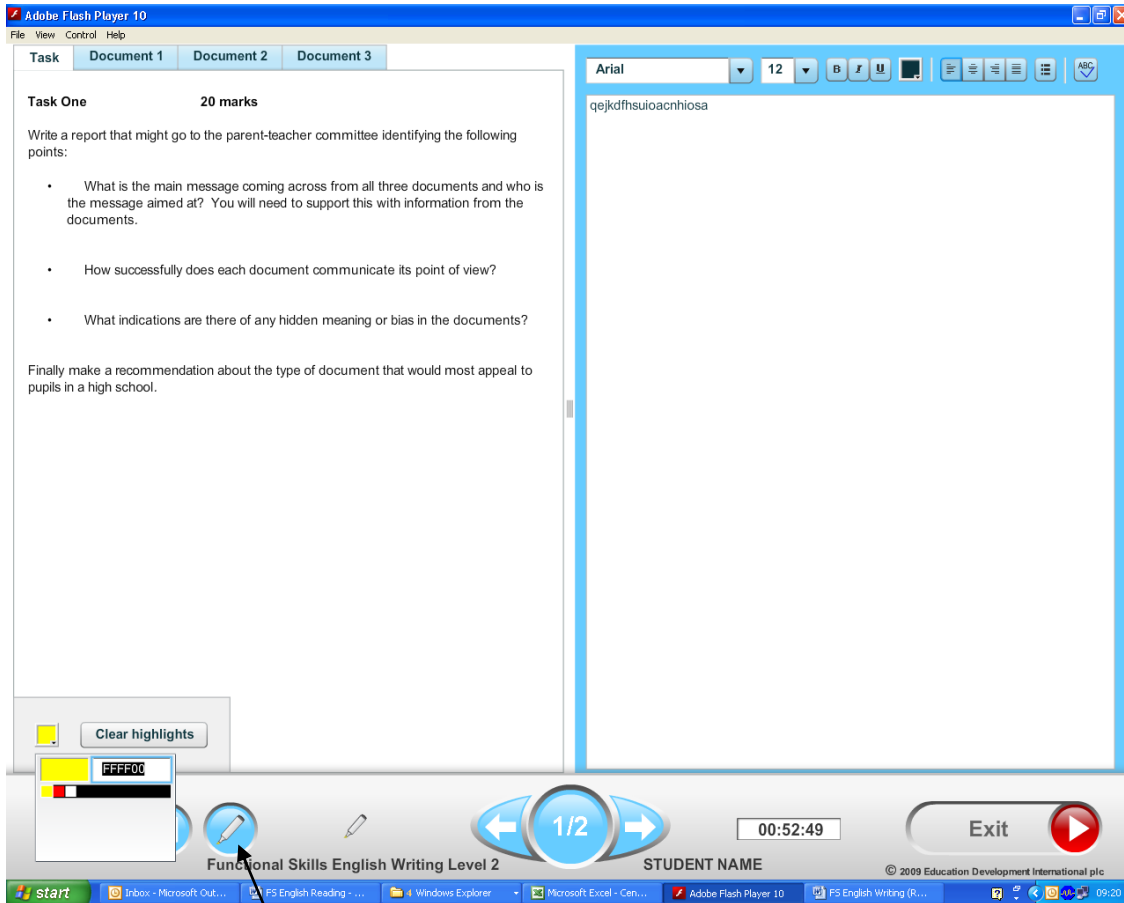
Adobe Flash Player 10

File View Control Help

Task | Document 1 | Document 2 | Document 3

Task One 20 marks

Write a report that might go to the parent-teacher committee identifying the following points:

• What is the main message coming across from all three documents and who is the message aimed at? You will need to support this with information from the documents.

• How successfully does each document communicate its point of view?

• What indications are there of any hidden meaning or bias in the documents?

Finally make a recommendation about the type of document that would most appeal to pupils in a high school.

Clear highlights

FFFF00

Arial 12 B I U

qejkdfhsuioacnhiosa

1/2

00:52:49

Exit

Functional Skills English Writing Level 2

STUDENT NAME

© 2009 Education Development International plc

start | Inbox - Microsoft Out... | FS English Reading - ... | 4 Windows Explorer | Microsoft Excel - Cen... | Adobe Flash Player 10 | FS English Writing (R... | 09:20